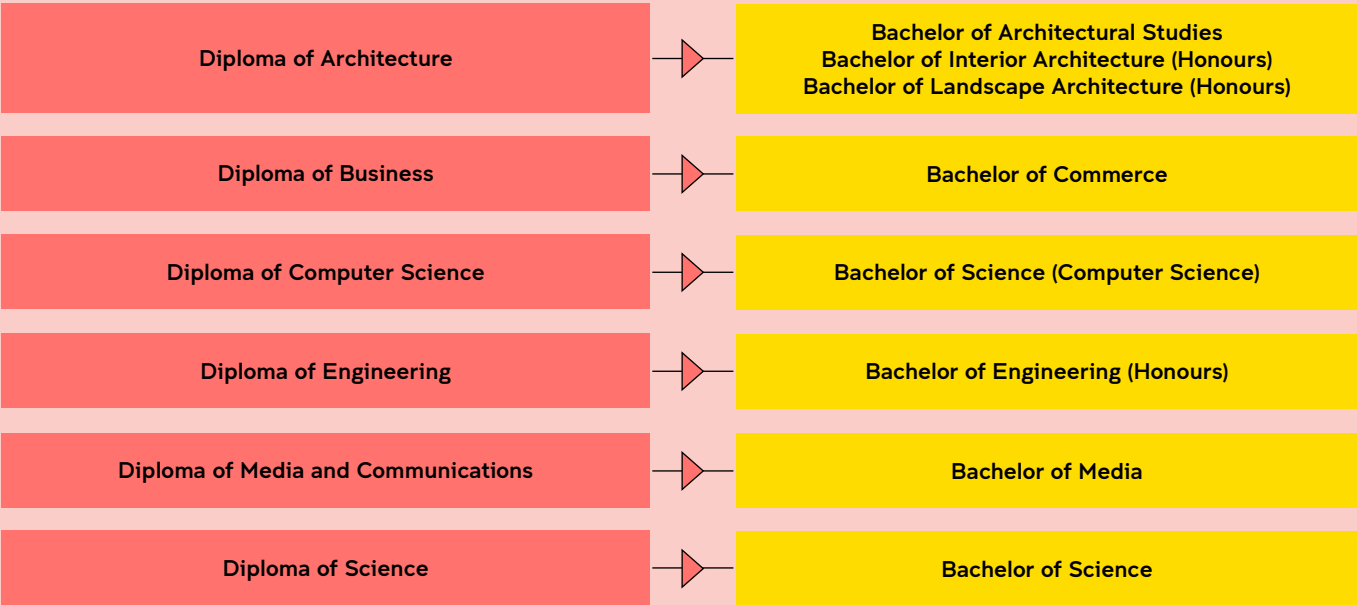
Diploma of Architecture

Bachelor of Architectural Studies
Bachelor of Interior Architecture (Honours)
Bachelor of Landscape Architecture (Honours)

Diploma of Business

Bachelor of Commerce

Diploma of Computer Science

Bachelor of Science (Computer Science)

Diploma of Engineering

Bachelor of Engineering (Honours)

Diploma of Media and Communications

Bachelor of Media

Diploma of Science

Bachelor of Science